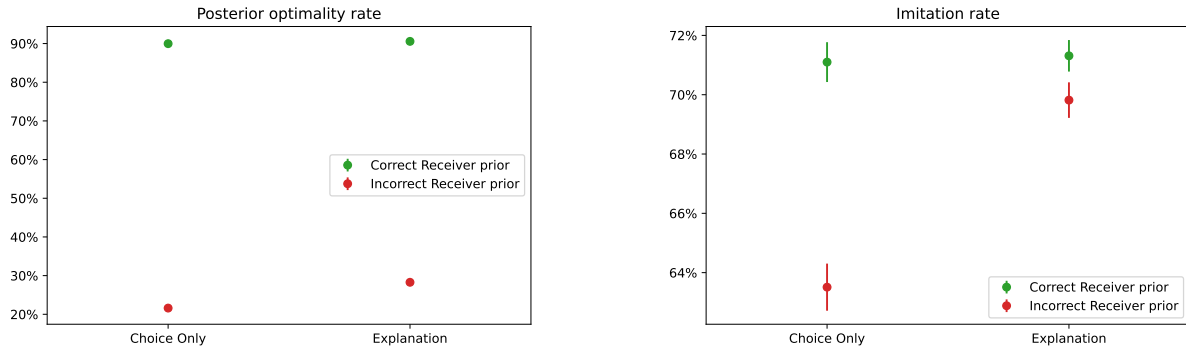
Posterior optimality rate

90%
80%
70%
60%
50%
40%
30%
20%

Correct Receiver prior
Incorrect Receiver prior

Choice Only
Explanation

Imitation rate

72%
70%
68%
66%
64%

Correct Receiver prior
Incorrect Receiver prior

Choice Only
Explanation